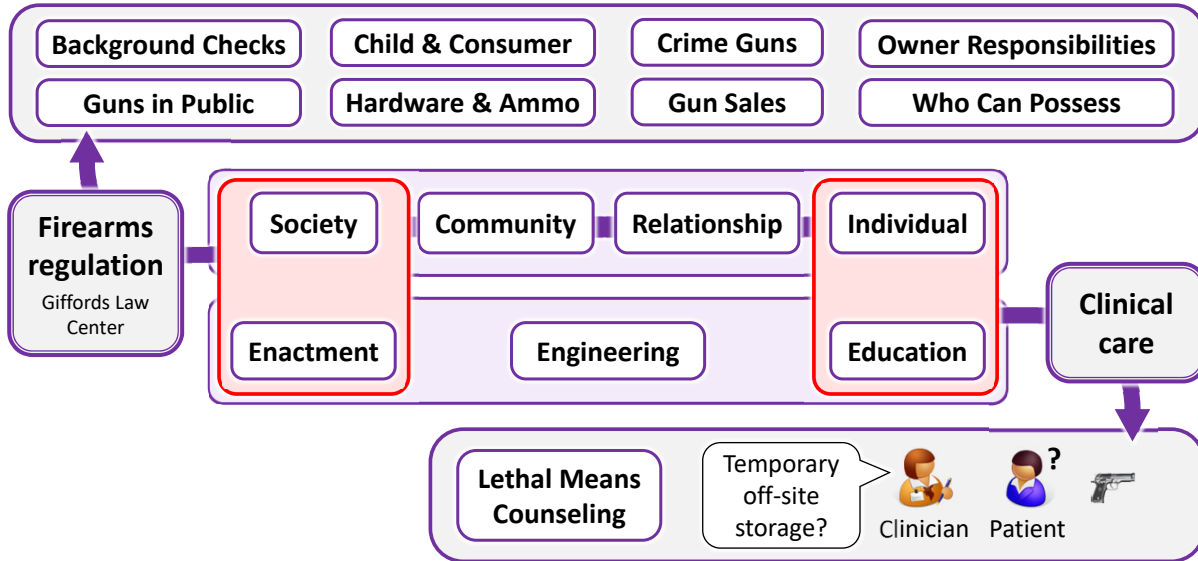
Background Checks
Child & Consumer
Crime Guns
Owner Responsibilities
Guns in Public
Hardware & Ammo
Gun Sales
Who Can Possess

Firearms regulation
Giffords Law Center

Society
Community
Relationship
Individual

Enactment
Engineering
Education

Clinical care

Lethal Means Counseling

Temporary off-site storage?

Clinician
?
Patient